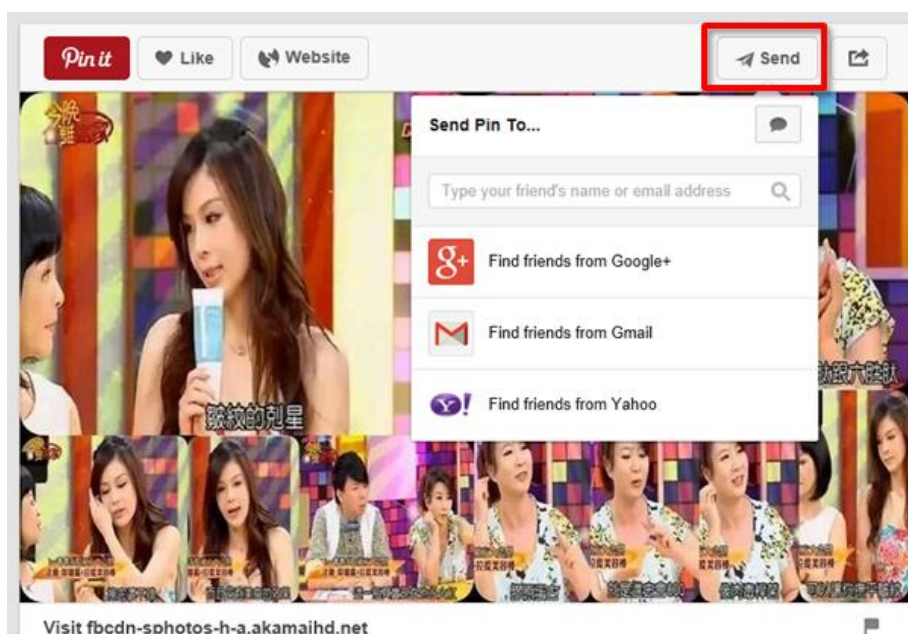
Pin it
Like
Website
Send

Send Pin To...

Type your friend's name or email address

Find friends from Google+

Find friends from Gmail

Find friends from Yahoo

皺紋的剋星

Visit fbcdn-sphotos-h-a.akamaihd.net